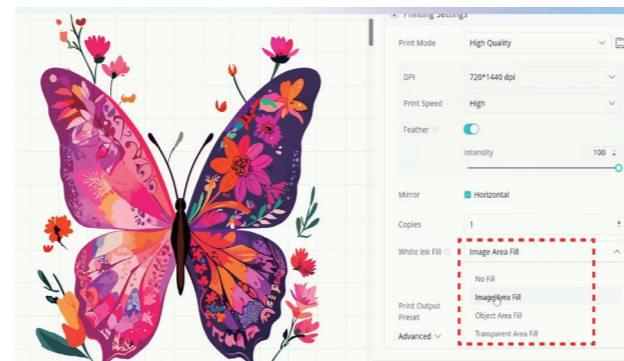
Printing Settings

Print Mode
High Quality

DPI
720*1440 dpi

Print Speed
High

Feather

Intensity
100

Mirror
Horizontal

Copies
1

White Ink Fill
Image Area Fill

No Fill
Image Area Fill
Object Area Fill
Transparent Area Fill

Print Output Preset

Advanced